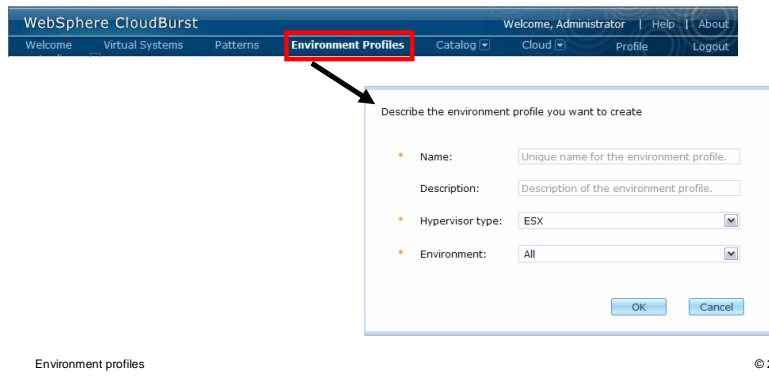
WebSphere CloudBurst

Welcome, Administrator | Help | About

Welcome Virtual Systems Patterns Environment Profiles Catalog Cloud Profile Logout

Describe the environment profile you want to create

* Name: Unique name for the environment profile.

Description: Description of the environment profile.

* Hypervisor type: ESX

* Environment: All

OK Cancel

Environment profiles

© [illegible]